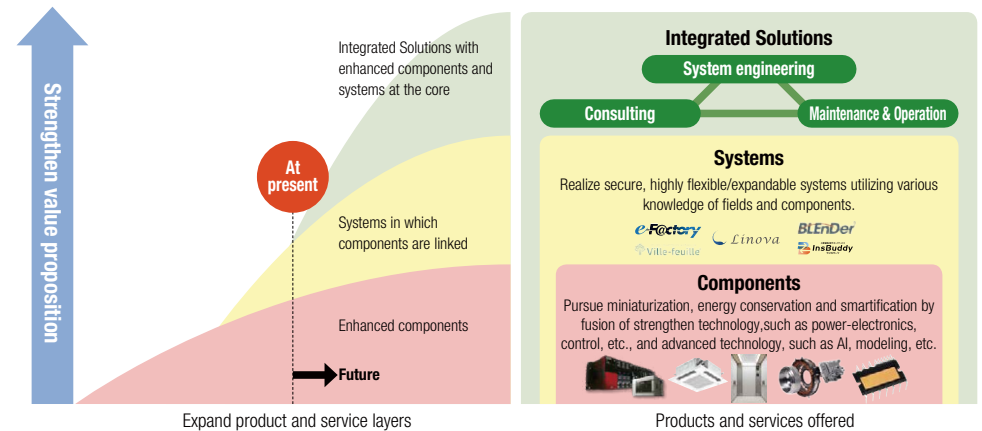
Strengthen value proposition

Integrated Solutions with enhanced components and systems at the core

At present

Systems in which components are linked

Enhanced components

Future

Expand product and service layers

Integrated Solutions

System engineering

Consulting

Maintenance & Operation

Systems

Realize secure, highly flexible/expandable systems utilizing various knowledge of fields and components.

e-F@ctory

Linova

BLEnDer

Ville-feuille

InsBuddy

Components

Pursue miniaturization, energy conservation and smartification by fusion of strengthen technology,such as power-electronics, control, etc., and advanced technology, such as AI, modeling, etc.

Products and services offered